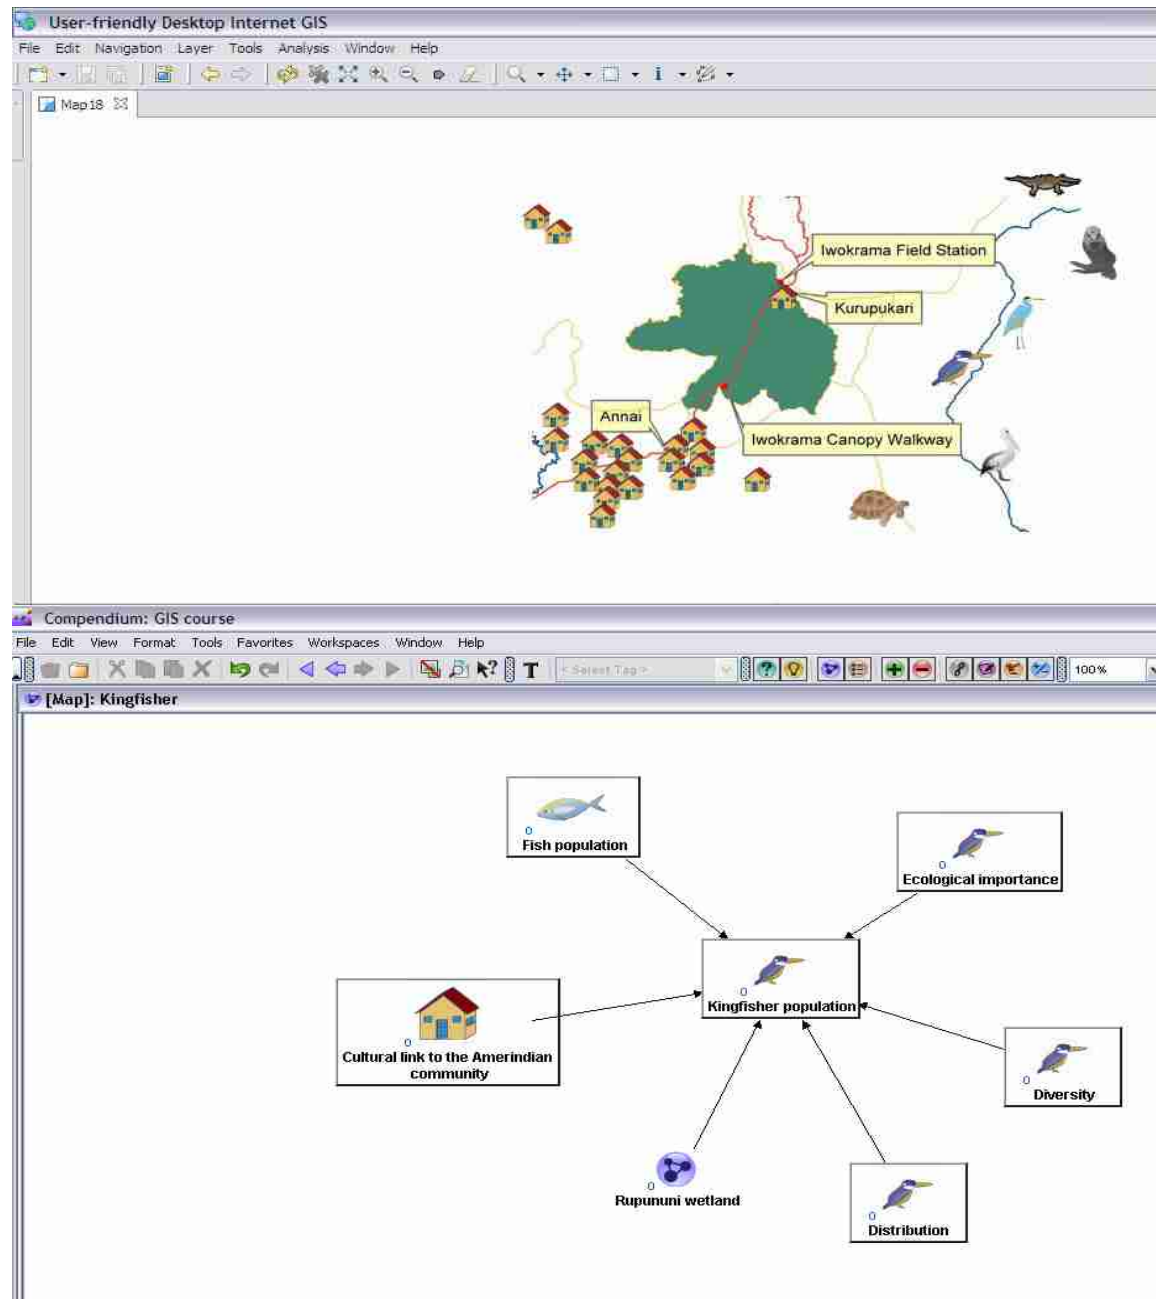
User-friendly Desktop Internet GIS

File Edit Navigation Layer Tools Analysis Window Help

Map18

Iwokrama Field Station

Kurupukari

Annai

Iwokrama Canopy Walkway

Compendium: GIS course

File Edit View Format Tools Favorites Workspaces Window Help

< Select Tag >

100%

[Map]: Kingfisher

0
Fish population

0
Ecological importance

0
Kingfisher population

0
Cultural link to the Amerindian community

0
Diversity

0
Rupununi wetland

0
Distribution